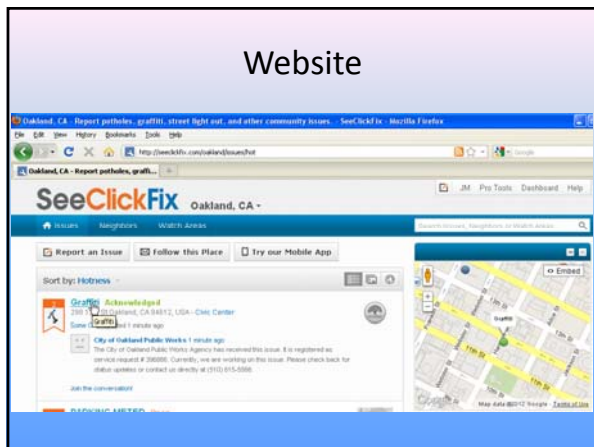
Website

Oakland, CA - Report potholes, graffiti, street light out, and other community issues. - SeeClickFix - Mozilla Firefox

File Edit View History Bookmarks Tools Help

http://seeclickfix.com/oakland/issues/hot

Oakland, CA - Report potholes, graffi...

JM Pro Tools Dashboard Help

SeeClickFix Oakland, CA

Issues Neighbors Watch Areas

Search Issues, Neighbors or Watch Areas

Report an Issue Follow this Place Try our Mobile App

Sort by: Hotness

Embed

Graffiti Acknowledged

298 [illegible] Oakland, CA 94612, USA - Civic Center

Graffiti

Some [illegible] 1 minute ago

City of Oakland Public Works 1 minute ago

The City of Oakland Public Works Agency has received this issue. It is registered as service request # 298880. Currently, we are working on this issue. Please check back for status updates or contact us directly at (510) 615-5566.

Join the conversation!

Graffiti

PARKING METER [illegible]

Map data ©2012 Google - Terms of Use